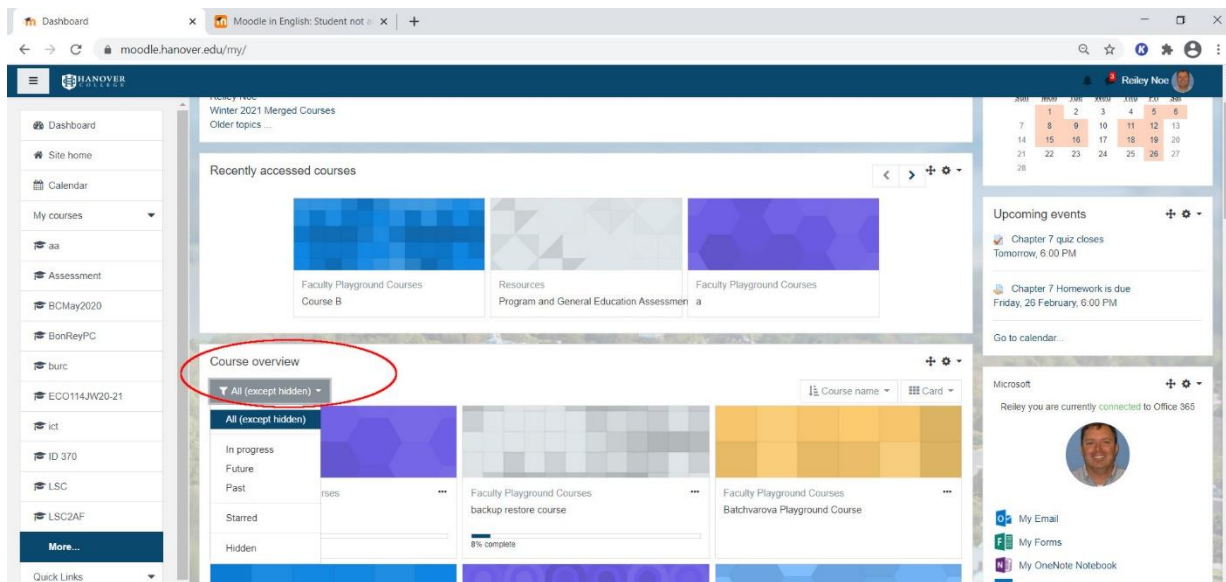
Dashboard
Moodle in English: Student not a
moodle.hanover.edu/my/

HANOVER COLLEGE
Reiley Noe

Dashboard
Site home
Calendar
My courses
aa
Assessment
BCMay2020
BonReyPC
burc
ECO114JW20-21
ict
ID 370
LSC
LSC2AF
More...
Quick Links

Winter 2021 Merged Courses
Older topics ...

Recently accessed courses

Faculty Playground Courses
Course B

Resources
Program and General Education Assessmen

Faculty Playground Courses
a

Course overview

All (except hidden)
Course name
Card

All (except hidden)
In progress
Future
Past
Starred
Hidden

rses

Faculty Playground Courses
backup restore course
8% complete

Faculty Playground Courses
Batchvarova Playground Course

| | | | | | | |
|---|---|---|---|---|---|---|
| | 1 | 2 | 3 | 4 | 5 | 6 |
| 7 | 8 | 9 | 10 | 11 | 12 | 13 |
| 14 | 15 | 16 | 17 | 18 | 19 | 20 |
| 21 | 22 | 23 | 24 | 25 | 26 | 27 |
| 28 | | | | | | |

Upcoming events
Chapter 7 quiz closes
Tomorrow, 6:00 PM
Chapter 7 Homework is due
Friday, 26 February, 6:00 PM
Go to calendar...

Microsoft
Reiley you are currently connected to Office 365
My Email
My Forms
My OneNote Notebook